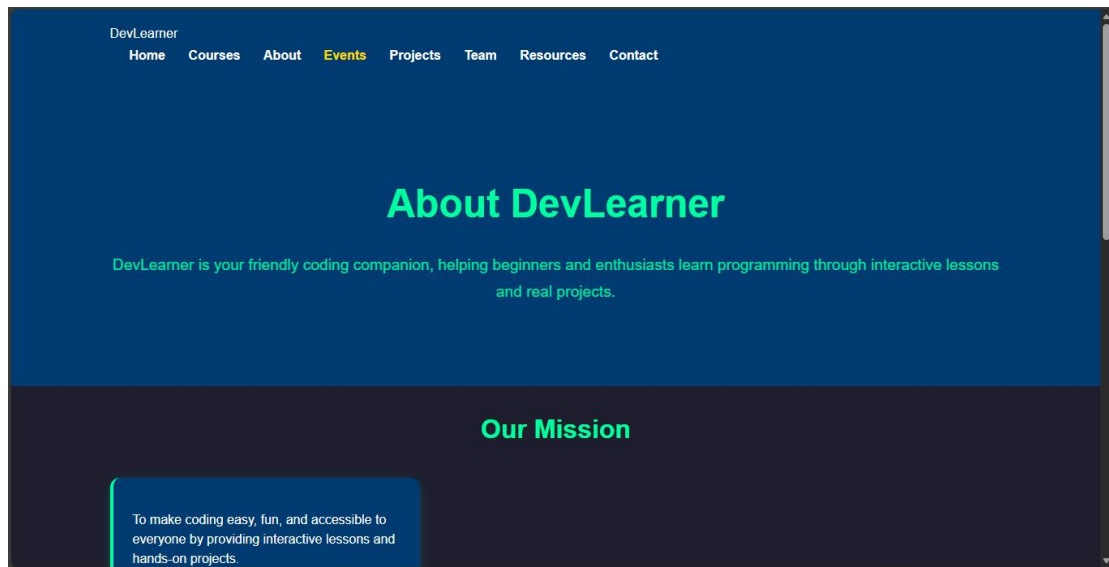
DevLearner

Home Courses About Events Projects Team Resources Contact

About DevLearner

DevLearner is your friendly coding companion, helping beginners and enthusiasts learn programming through interactive lessons and real projects.

Our Mission

To make coding easy, fun, and accessible to everyone by providing interactive lessons and hands-on projects.